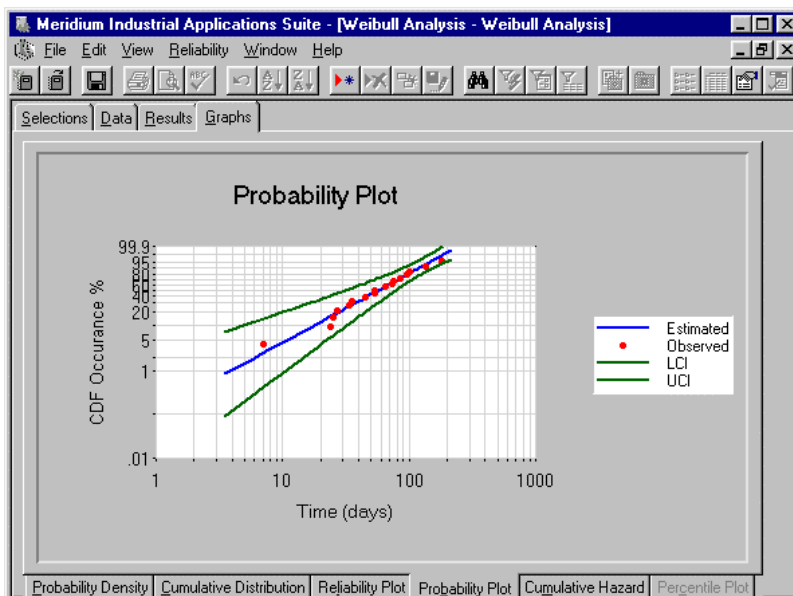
Meridium Industrial Applications Suite - [Weibull Analysis - Weibull Analysis]

File Edit View Reliability Window Help

Selections | Data | Results | Graphs

Probability Plot

CDF Occurance %

99.9
95
80
60
40
20
5
1
.01

1
10
100
1000

Time (days)

Estimated
Observed
LCI
UCI

Probability Density | Cumulative Distribution | Reliability Plot | Probability Plot | Cumulative Hazard | Percentile Plot